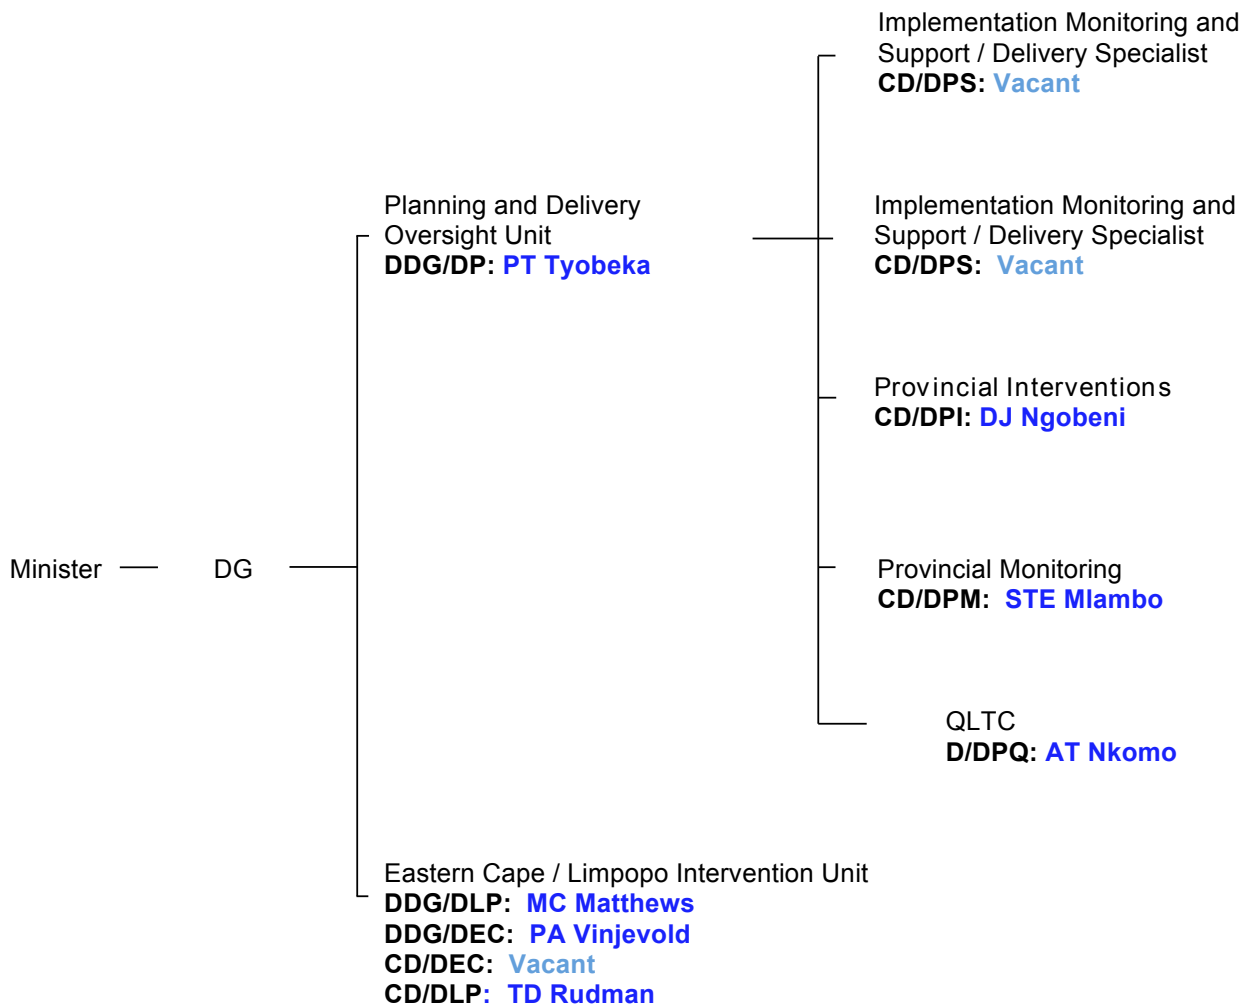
Minister

DG

Planning and Delivery Oversight Unit
**DDG/DP:** PT Tyobeka

Implementation Monitoring and Support / Delivery Specialist
**CD/DPS:** Vacant

Implementation Monitoring and Support / Delivery Specialist
**CD/DPS:** Vacant

Provincial Interventions
**CD/DPI:** DJ Ngobeni

Provincial Monitoring
**CD/DPM:** STE Mlambo

QLTC
**D/DPQ:** AT Nkomo

Eastern Cape / Limpopo Intervention Unit
**DDG/DLP:** MC Matthews
**DDG/DEC:** PA Vinjevold
**CD/DEC:** Vacant
**CD/DLP:** TD Rudman